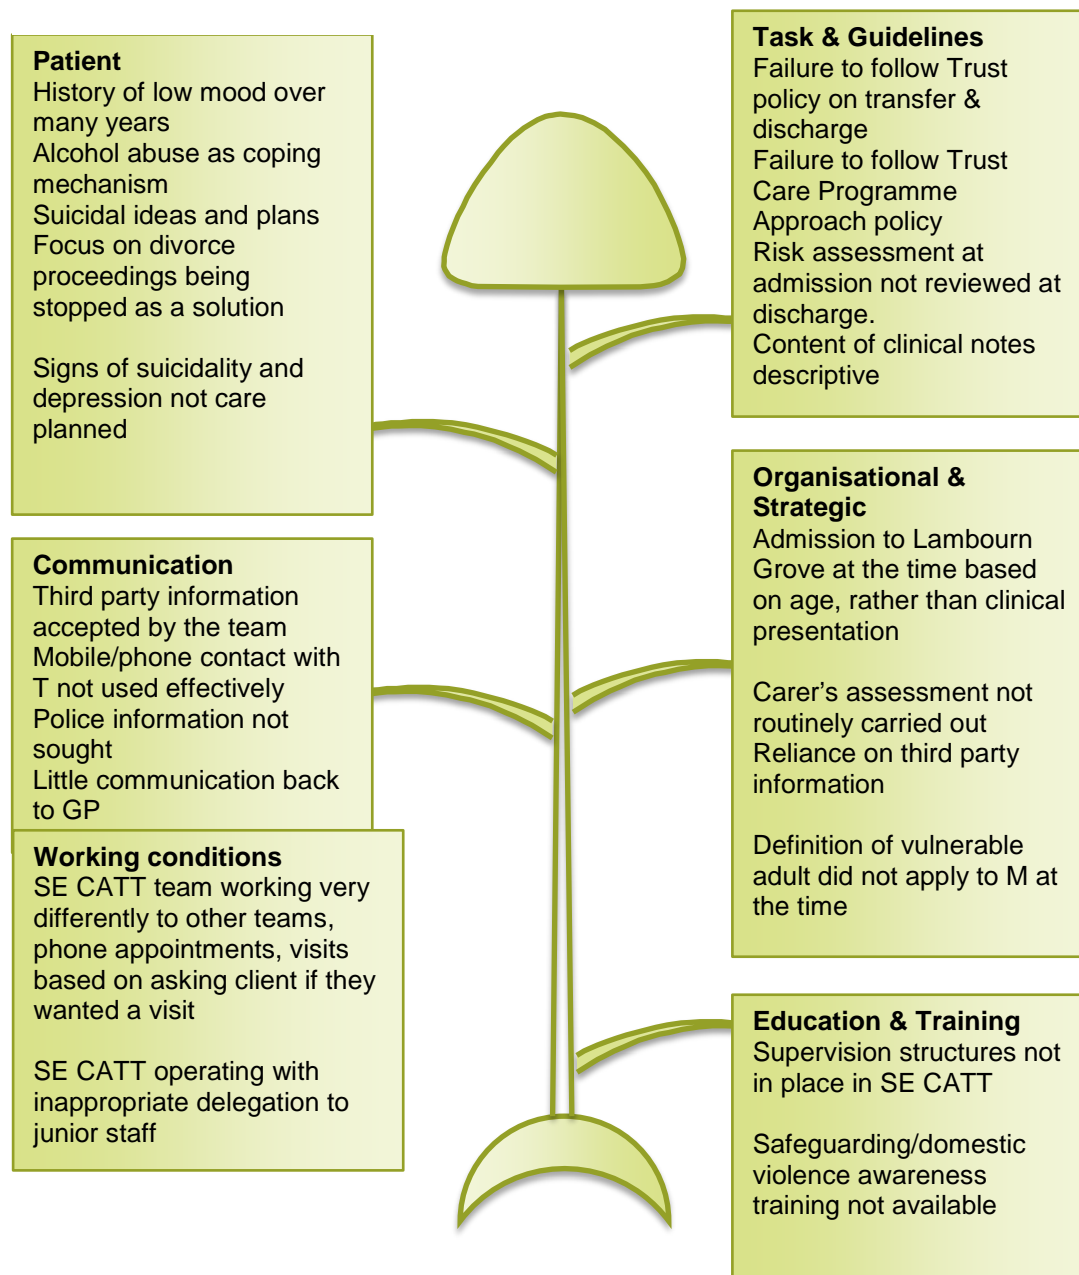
**Patient**
History of low mood over many years
Alcohol abuse as coping mechanism
Suicidal ideas and plans
Focus on divorce proceedings being stopped as a solution

Signs of suicidality and depression not care planned

**Task & Guidelines**
Failure to follow Trust policy on transfer & discharge
Failure to follow Trust Care Programme Approach policy
Risk assessment at admission not reviewed at discharge.
Content of clinical notes descriptive

**Communication**
Third party information accepted by the team
Mobile/phone contact with T not used effectively
Police information not sought
Little communication back to GP

**Organisational & Strategic**
Admission to Lambourn Grove at the time based on age, rather than clinical presentation

Carer's assessment not routinely carried out
Reliance on third party information

Definition of vulnerable adult did not apply to M at the time

**Working conditions**
SE CATT team working very differently to other teams, phone appointments, visits based on asking client if they wanted a visit

SE CATT operating with inappropriate delegation to junior staff

**Education & Training**
Supervision structures not in place in SE CATT

Safeguarding/domestic violence awareness training not available